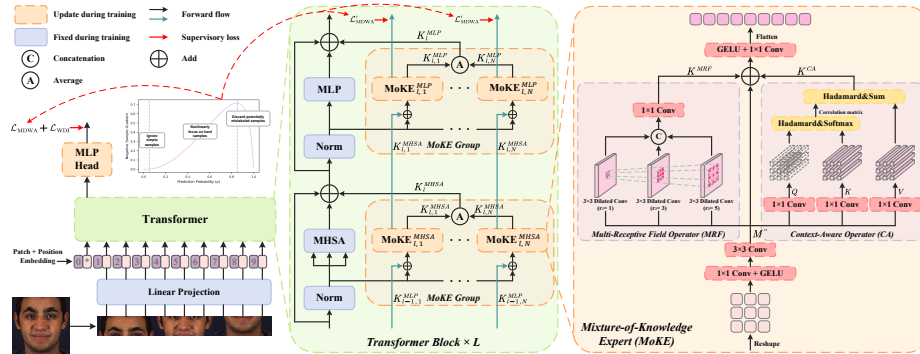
Update during training
Fixed during training
C Concatenation
A Average
Forward flow
Supervisory loss
Add

$\mathcal{L}_{\text{MDWA}} + \mathcal{L}_{\text{WDI}}$

Ignore simple samples
Nonlinearly focus on hard samples
Discard potentially mislabeled samples
Prediction Probability (p)

MLP Head
Transformer
Patch + Position Embedding
0 * 1 2 3 4 5 6 7 8 9
Linear Projection

$\mathcal{L}'_{\text{MDWA}}$
$\mathcal{L}_{\text{MDWA}}$
$K_l^{MLP}$
$K_{l,1}^{MLP}$
$K_{l,N}^{MLP}$
MLP
MoKE$_{l,1}^{MLP}$
MoKE$_{l,N}^{MLP}$
Norm
$K_{l,1}^{MHSA}$
MoKE Group
$K_{l,N}^{MHSA}$
$K_l^{MHSA}$
$K_{l,1}^{MHSA}$
$K_{l,N}^{MHSA}$
MHSA
MoKE$_{l,1}^{MHSA}$
MoKE$_{l,N}^{MHSA}$
Norm
$K_{l-1,1}^{MLP}$
MoKE Group
$K_{l,N}^{MLP}$
Transformer Block × L

Flatten
GELU + 1×1 Conv
$K^{MRF}$
$K^{CA}$
1×1 Conv
Hadamard&Sum
Correlation matrix
Hadamard&Softmax
C
3×3 Dilated Conv (r= 1)
3×3 Dilated Conv (r= 3)
3×3 Dilated Conv (r= 5)
Q
K
V
1×1 Conv
1×1 Conv
1×1 Conv
Multi-Receptive Field Operator (MRF)
Context-Aware Operator (CA)
$M'$
3×3 Conv
1×1 Conv + GELU
Mixture-of-Knowledge Expert (MoKE)
Reshape